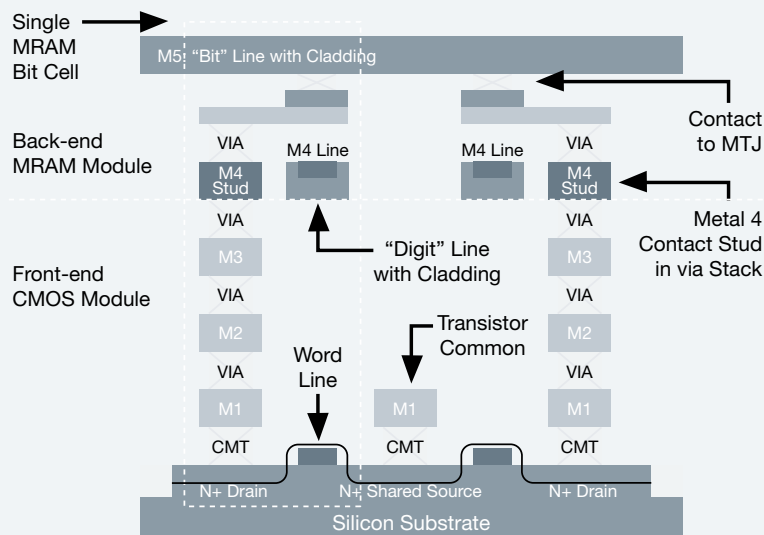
Single MRAM Bit Cell

M5: "Bit" Line with Cladding

Contact to MTJ

Back-end MRAM Module

VIA

M4 Stud

M4 Line

M4 Line

VIA

M4 Stud

Metal 4 Contact Stud in via Stack

VIA

"Digit" Line with Cladding

VIA

Front-end CMOS Module

M3

M3

VIA

VIA

M2

Transistor Common

M2

VIA

Word Line

VIA

M1

M1

M1

CMT

CMT

CMT

N+ Drain

N+ Shared Source

N+ Drain

Silicon Substrate